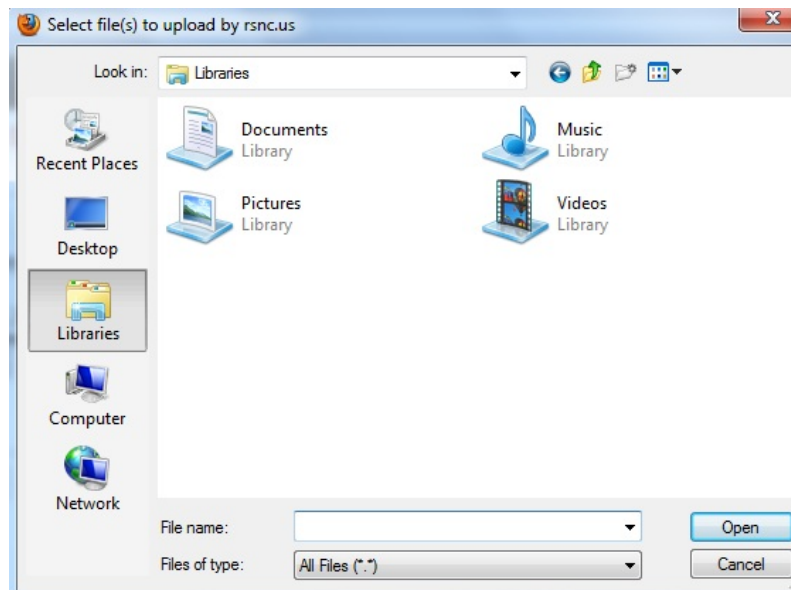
Select file(s) to upload by rsnc.us

Look in: Libraries

Recent Places

Desktop

Libraries

Computer

Network

Documents
Library

Music
Library

Pictures
Library

Videos
Library

File name:

Files of type: All Files (*.*)

Open

Cancel